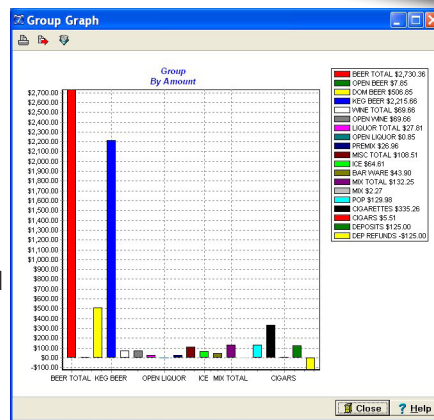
Group Graph

Group
By Amount

$2,700.00
$2,600.00
$2,500.00
$2,400.00
$2,300.00
$2,200.00
$2,100.00
$2,000.00
$1,900.00
$1,800.00
$1,700.00
$1,600.00
$1,500.00
$1,400.00
$1,300.00
$1,200.00
$1,100.00
$1,000.00
$900.00
$800.00
$700.00
$600.00
$500.00
$400.00
$300.00
$200.00
$100.00
$0.00
-$100.00

BEER TOTAL KEG BEER OPEN LIQUOR ICE MIX TOTAL CIGARS

BEER TOTAL $2,730.36
OPEN BEER $7.85
DOM BEER $506.85
KEG BEER $2,215.66
WINE TOTAL $69.66
OPEN WINE $69.66
LIQUOR TOTAL $27.81
OPEN LIQUOR $0.85
PREMIX $26.96
MISC TOTAL $108.51
ICE $64.61
BAR WARE $43.90
MIX TOTAL $132.25
MIX $2.27
POP $129.98
CIGARETTES $335.26
CIGARS $5.51
DEPOSITS $125.00
DEP REFUNDS -$125.00

Close
Help